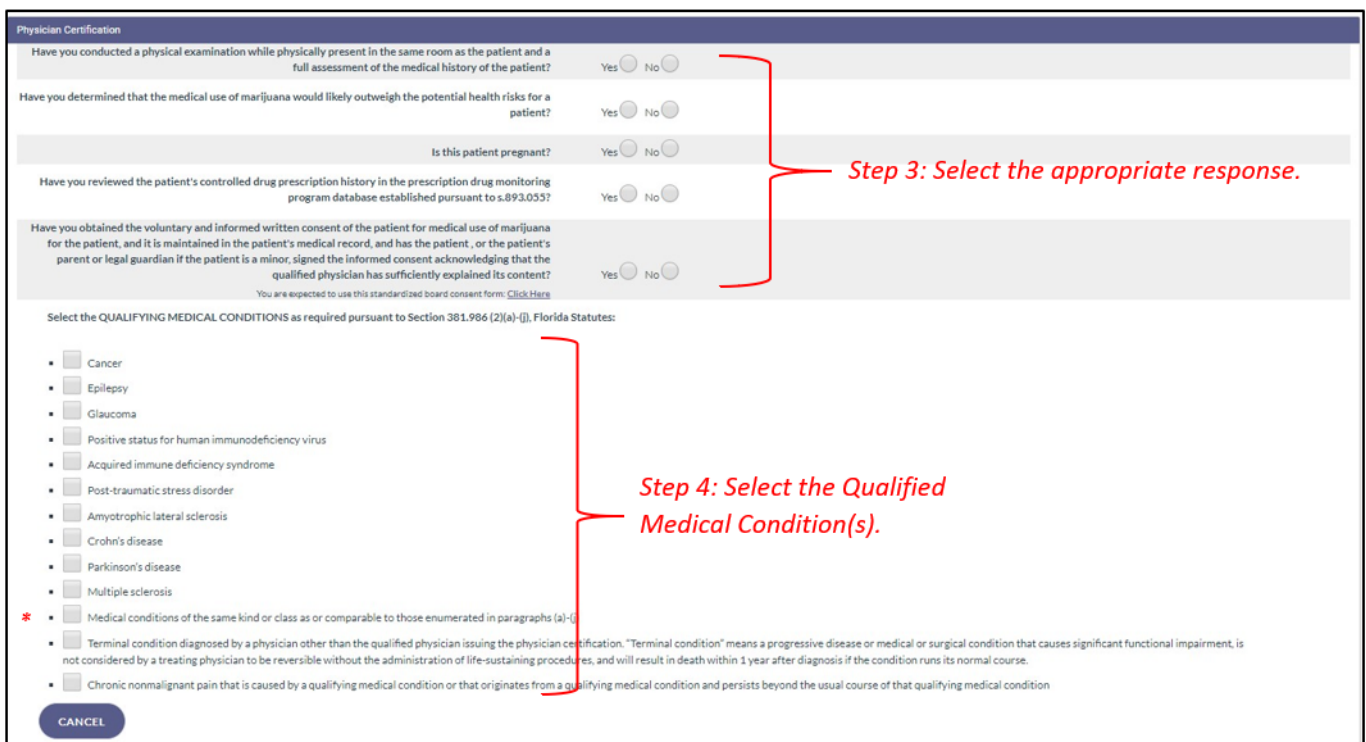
Physician Certification

Have you conducted a physical examination while physically present in the same room as the patient and a full assessment of the medical history of the patient? Yes No

Have you determined that the medical use of marijuana would likely outweigh the potential health risks for a patient? Yes No

Is this patient pregnant? Yes No

Have you reviewed the patient's controlled drug prescription history in the prescription drug monitoring program database established pursuant to s.893.055? Yes No

Have you obtained the voluntary and informed written consent of the patient for medical use of marijuana for the patient, and it is maintained in the patient's medical record, and has the patient , or the patient's parent or legal guardian if the patient is a minor, signed the informed consent acknowledging that the qualified physician has sufficiently explained its content? Yes No

You are expected to use this standardized board consent form: Click Here

Step 3: Select the appropriate response.

Select the QUALIFYING MEDICAL CONDITIONS as required pursuant to Section 381.986 (2)(a)-(j), Florida Statutes:

- Cancer
- Epilepsy
- Glaucoma
- Positive status for human immunodeficiency virus
- Acquired immune deficiency syndrome
- Post-traumatic stress disorder
- Amyotrophic lateral sclerosis
- Crohn's disease
- Parkinson's disease
- Multiple sclerosis
- * Medical conditions of the same kind or class as or comparable to those enumerated in paragraphs (a)-(j)
- Terminal condition diagnosed by a physician other than the qualified physician issuing the physician certification. "Terminal condition" means a progressive disease or medical or surgical condition that causes significant functional impairment, is not considered by a treating physician to be reversible without the administration of life-sustaining procedures, and will result in death within 1 year after diagnosis if the condition runs its normal course.
- Chronic nonmalignant pain that is caused by a qualifying medical condition or that originates from a qualifying medical condition and persists beyond the usual course of that qualifying medical condition

Step 4: Select the Qualified Medical Condition(s).

CANCEL